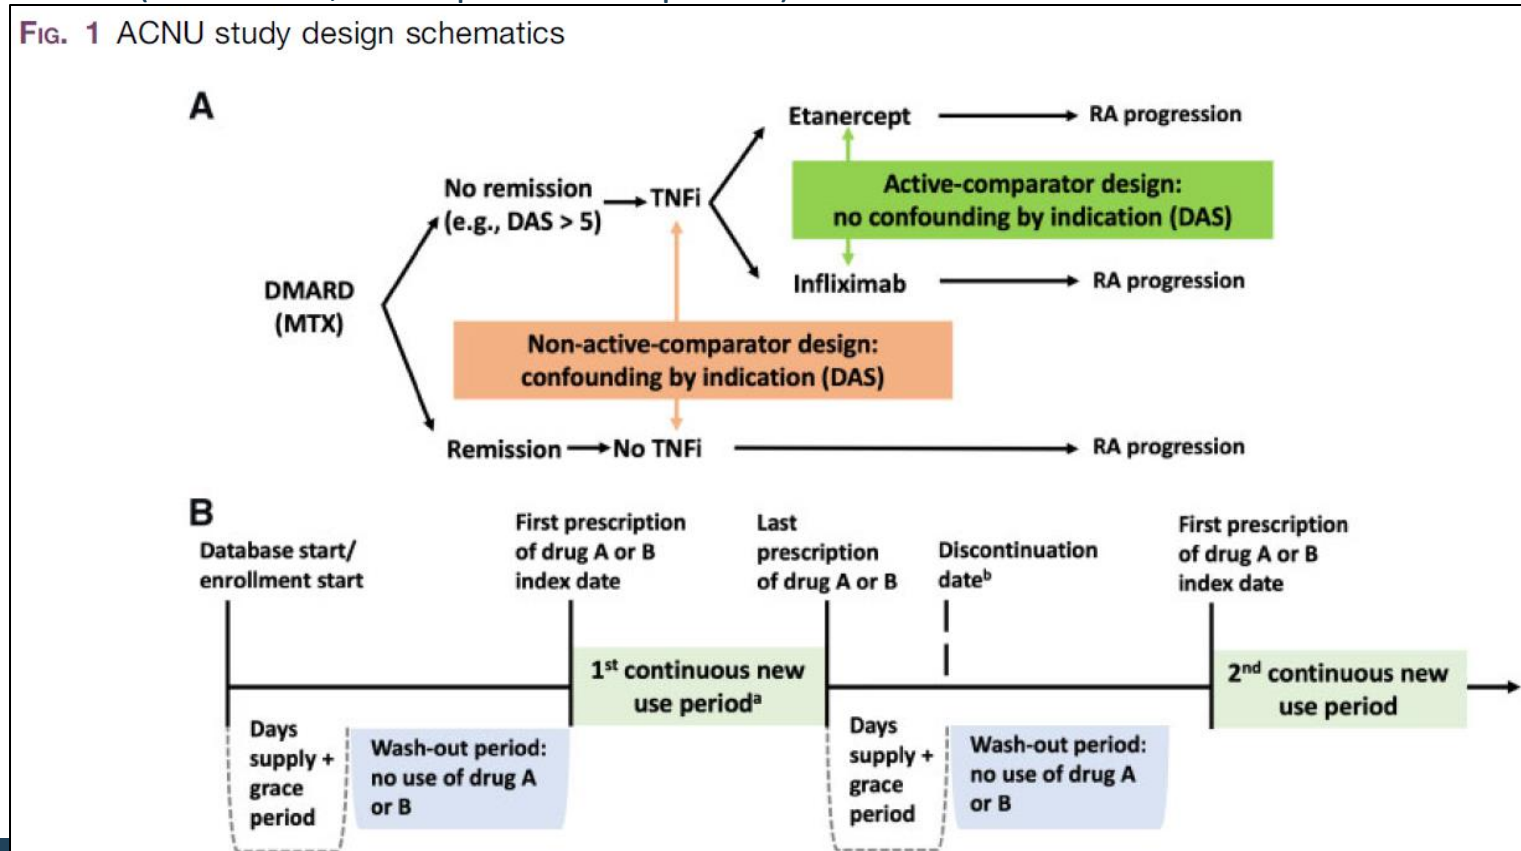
FIG. 1 ACNU study design schematics

A

Etanercept → RA progression

Active-comparator design: no confounding by indication (DAS)

No remission (e.g., DAS > 5) → TNFi

DMARD (MTX)

Infliximab → RA progression

Non-active-comparator design: confounding by indication (DAS)

Remission → No TNFi → RA progression

B

Database start/ enrollment start

First prescription of drug A or B index date

Last prescription of drug A or B

Discontinuation date$^{b}$

First prescription of drug A or B index date

1$^{st}$ continuous new use period$^{a}$

2$^{nd}$ continuous new use period

Days supply + grace period

Wash-out period: no use of drug A or B

Days supply + grace period

Wash-out period: no use of drug A or B